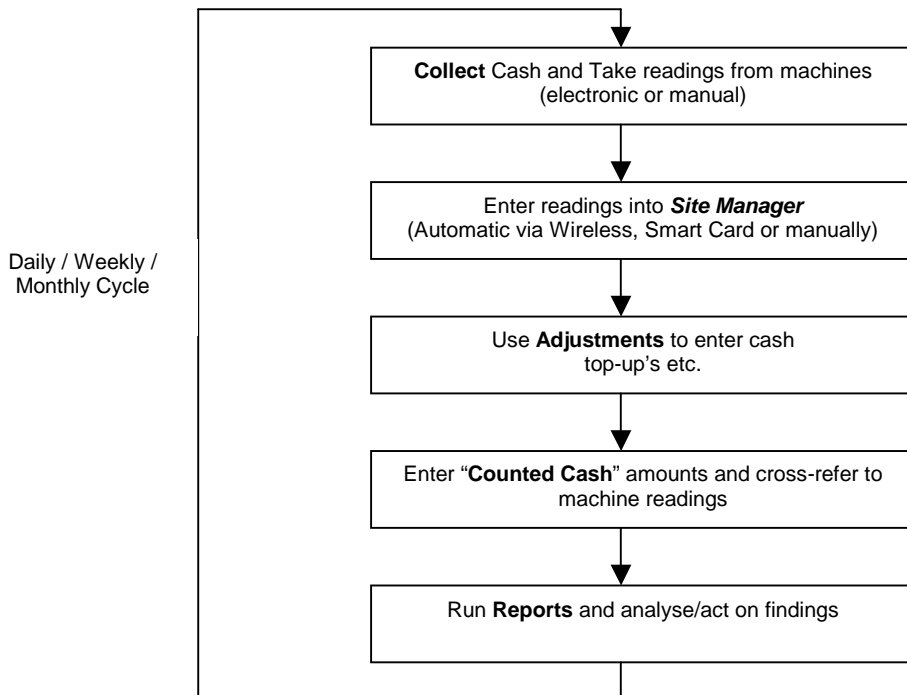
Daily / Weekly / Monthly Cycle

**Collect** Cash and Take readings from machines (electronic or manual)

Enter readings into ***Site Manager*** (Automatic via Wireless, Smart Card or manually)

Use **Adjustments** to enter cash top-up's etc.

Enter "**Counted Cash**" amounts and cross-refer to machine readings

Run **Reports** and analyse/act on findings